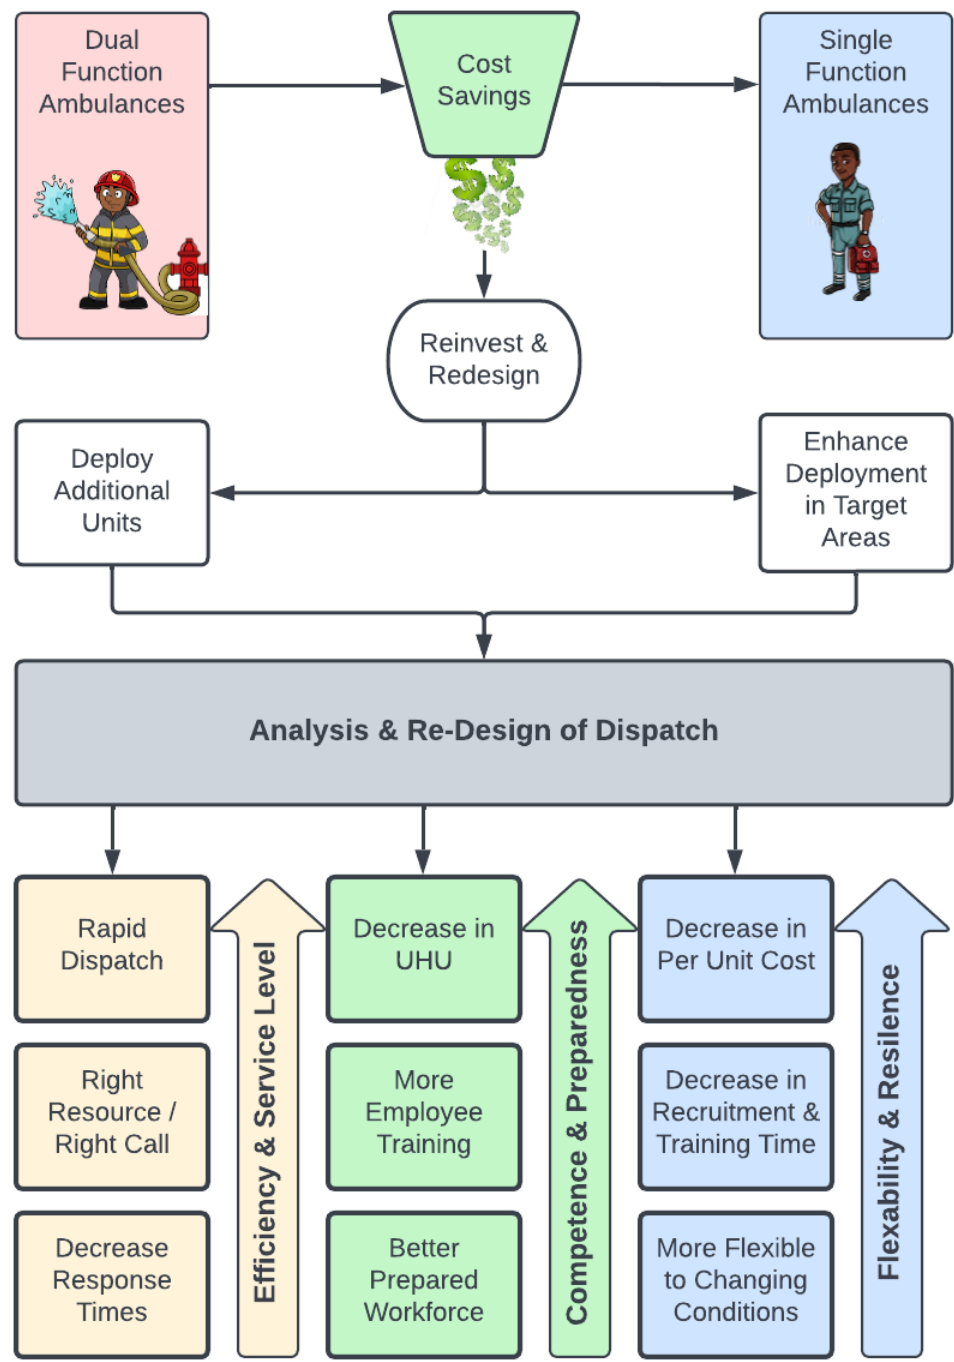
Dual Function Ambulances

Cost Savings

Single Function Ambulances

Reinvest & Redesign

Deploy Additional Units

Enhance Deployment in Target Areas

Analysis & Re-Design of Dispatch

Rapid Dispatch

Right Resource / Right Call

Decrease Response Times

Efficiency & Service Level

Decrease in UHU

More Employee Training

Better Prepared Workforce

Competence & Preparedness

Decrease in Per Unit Cost

Decrease in Recruitment & Training Time

More Flexible to Changing Conditions

Flexability & Resilence